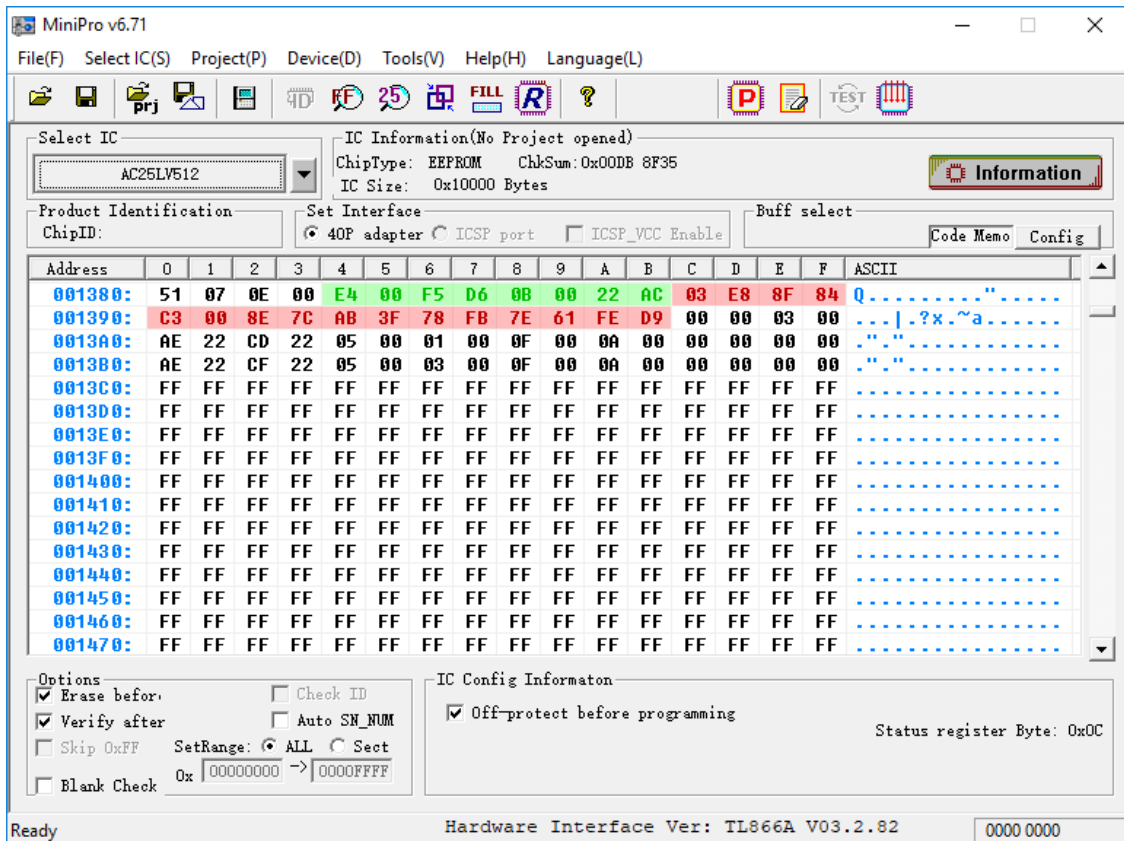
MiniPro v6.71

File(F) Select IC(S) Project(P) Device(D) Tools(V) Help(H) Language(L)

prj FILL R P TEST

Select IC
AC25LV512

IC Information(No Project opened)
ChipType: EEPROM ChkSum: 0x00DB 8F35
IC Size: 0x10000 Bytes

Information

Product Identification
ChipID:

Set Interface
40P adapter ICSP port ICSP_VCC Enable

Buff select
Code Memo Config

| Address | 0 | 1 | 2 | 3 | 4 | 5 | 6 | 7 | 8 | 9 | A | B | C | D | E | F | ASCII |
|---|---|---|---|---|---|---|---|---|---|---|---|---|---|---|---|---|---|
| 001380: | 51 | 07 | 0E | 00 | E4 | 00 | F5 | D6 | 0B | 00 | 22 | AC | 03 | E8 | 8F | 84 | Q.........."..... |
| 001390: | C3 | 00 | 8E | 7C | AB | 3F | 78 | FB | 7E | 61 | FE | D9 | 00 | 00 | 03 | 00 | ...\|.?x.~a...... |
| 0013A0: | AE | 22 | CD | 22 | 05 | 00 | 01 | 00 | 0F | 00 | 0A | 00 | 00 | 00 | 00 | 00 | ."."............ |
| 0013B0: | AE | 22 | CF | 22 | 05 | 00 | 03 | 00 | 0F | 00 | 0A | 00 | 00 | 00 | 00 | 00 | ."."............ |
| 0013C0: | FF | FF | FF | FF | FF | FF | FF | FF | FF | FF | FF | FF | FF | FF | FF | FF | ................ |
| 0013D0: | FF | FF | FF | FF | FF | FF | FF | FF | FF | FF | FF | FF | FF | FF | FF | FF | ................ |
| 0013E0: | FF | FF | FF | FF | FF | FF | FF | FF | FF | FF | FF | FF | FF | FF | FF | FF | ................ |
| 0013F0: | FF | FF | FF | FF | FF | FF | FF | FF | FF | FF | FF | FF | FF | FF | FF | FF | ................ |
| 001400: | FF | FF | FF | FF | FF | FF | FF | FF | FF | FF | FF | FF | FF | FF | FF | FF | ................ |
| 001410: | FF | FF | FF | FF | FF | FF | FF | FF | FF | FF | FF | FF | FF | FF | FF | FF | ................ |
| 001420: | FF | FF | FF | FF | FF | FF | FF | FF | FF | FF | FF | FF | FF | FF | FF | FF | ................ |
| 001430: | FF | FF | FF | FF | FF | FF | FF | FF | FF | FF | FF | FF | FF | FF | FF | FF | ................ |
| 001440: | FF | FF | FF | FF | FF | FF | FF | FF | FF | FF | FF | FF | FF | FF | FF | FF | ................ |
| 001450: | FF | FF | FF | FF | FF | FF | FF | FF | FF | FF | FF | FF | FF | FF | FF | FF | ................ |
| 001460: | FF | FF | FF | FF | FF | FF | FF | FF | FF | FF | FF | FF | FF | FF | FF | FF | ................ |
| 001470: | FF | FF | FF | FF | FF | FF | FF | FF | FF | FF | FF | FF | FF | FF | FF | FF | ................ |

Options
Erase befor
Verify after
Skip 0xFF
Blank Check
Check ID
Auto SN_NUM
SetRange: ALL Sect
0x 00000000 -> 0000FFFF

IC Config Informaton
Off-protect before programming
Status register Byte: 0x0C

Ready Hardware Interface Ver: TL866A V03.2.82 0000 0000